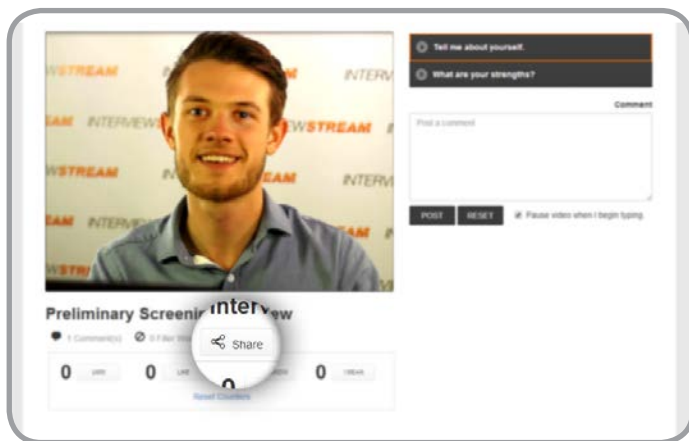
WSTREAM INTERV
EAM INTERVIEW WSTREAM
WSTREAM EAM INTERV
EAM INTERV EAM
WSTR

Tell me about yourself.

What are your strengths?

Comment

Post a comment

POST RESET Pause video when I begin typing.

Preliminary Screenir Interview

1 Comment(s) 0 Filler Wo

Share

0 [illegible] 0 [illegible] 0 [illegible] 0 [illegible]

Reset Counters